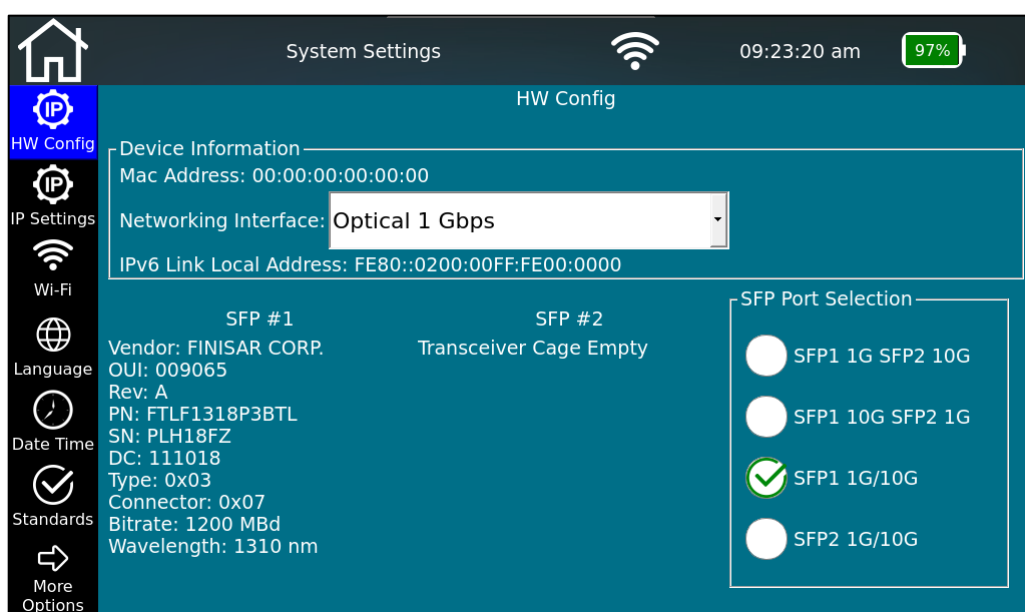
System Settings

09:23:20 am

97%

HW Config

IP Settings

Wi-Fi

Language

Date Time

Standards

More Options

HW Config

Device Information

Mac Address: 00:00:00:00:00:00

Networking Interface: Optical 1 Gbps

IPv6 Link Local Address: FE80::0200:00FF:FE00:0000

SFP #1

Vendor: FINISAR CORP.
OUI: 009065
Rev: A
PN: FTLF1318P3BTL
SN: PLH18FZ
DC: 111018
Type: 0x03
Connector: 0x07
Bitrate: 1200 MBd
Wavelength: 1310 nm

SFP #2

Transceiver Cage Empty

SFP Port Selection

SFP1 1G SFP2 10G

SFP1 10G SFP2 1G

SFP1 1G/10G

SFP2 1G/10G